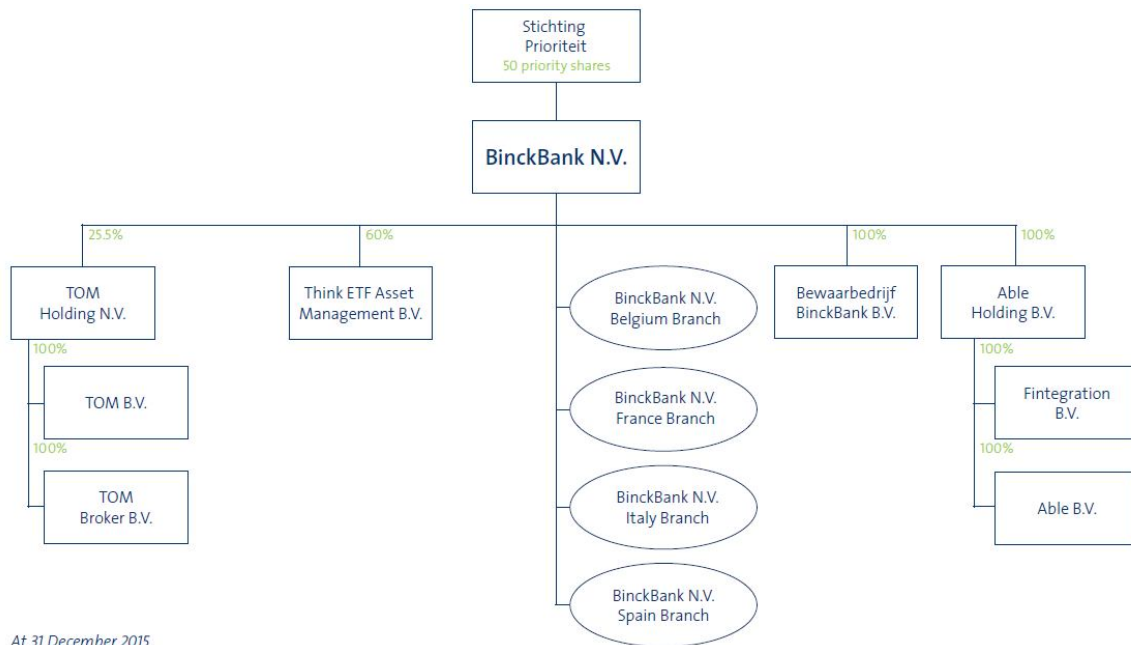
Stichting Prioriteit
50 priority shares

BinckBank N.V.

25.5%
TOM Holding N.V.

100%
TOM B.V.

100%
TOM Broker B.V.

60%
Think ETF Asset Management B.V.

BinckBank N.V. Belgium Branch

BinckBank N.V. France Branch

BinckBank N.V. Italy Branch

BinckBank N.V. Spain Branch

100%
Bewaarbedrijf BinckBank B.V.

100%
Able Holding B.V.

100%
Fintegration B.V.

100%
Able B.V.

At 31 December 2015